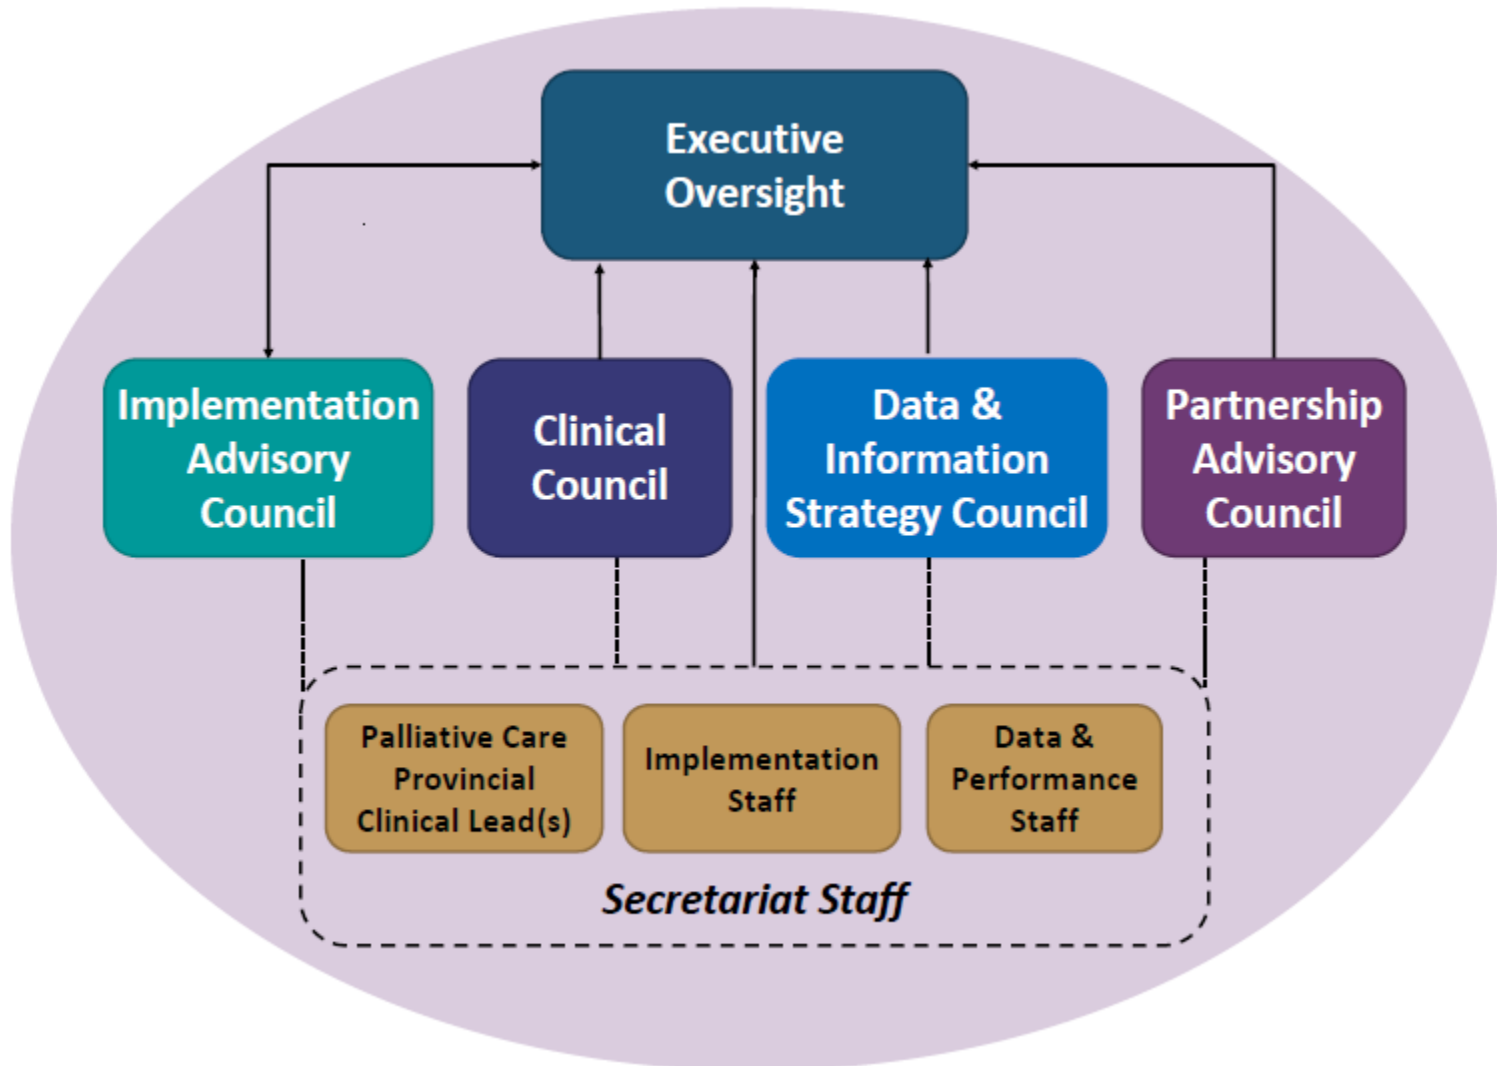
Executive Oversight

Implementation Advisory Council

Clinical Council

Data & Information Strategy Council

Partnership Advisory Council

Palliative Care Provincial Clinical Lead(s)

Implementation Staff

Data & Performance Staff

Secretariat Staff